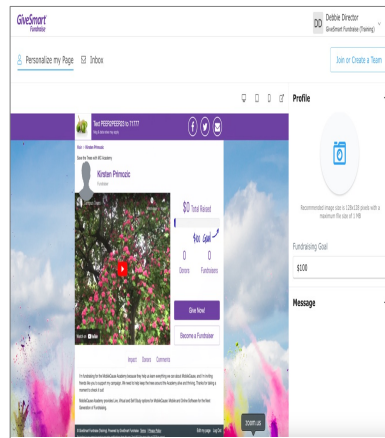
GiveSmart Fundraise

DD Debbie Director
GiveSmart Fundraise (Training)

Personalize my Page

Inbox

Join or Create a Team

Text PEPPERPER93 to 71777
Find & fan new fan search

Kirsten Phmocic
Fundraiser

$0 Total Raised

0
Donors

0
Fundraisers

Give Now!

Become a Fundraiser

Impact Donors Comments

Profile

Recommended image size is 128x128 pixels with a maximum file size of 3 MB

Fundraising Goal

$100

Message